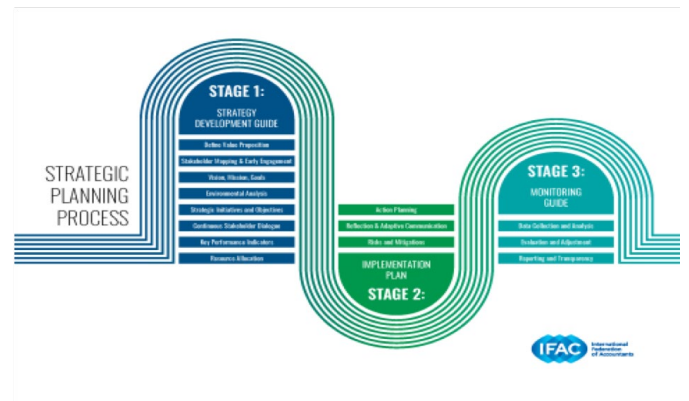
STRATEGIC PLANNING PROCESS

STAGE 1:
STRATEGY DEVELOPMENT GUIDE

Define Value Proposition
Stakeholder Mapping & Early Engagement
Vision, Mission, Goals
Environmental Analysis
Strategic Initiatives and Objectives
Continuous Stakeholder Dialogue
Key Performance Indicators
Resource Allocation

Action Planning
Reflection & Adaptive Communication
Risks and Mitigations
IMPLEMENTATION PLAN
STAGE 2:

STAGE 3:
MONITORING GUIDE

Data Collection and Analysis
Evaluation and Adjustment
Reporting and Transparency

IFAC International Federation of Accountants